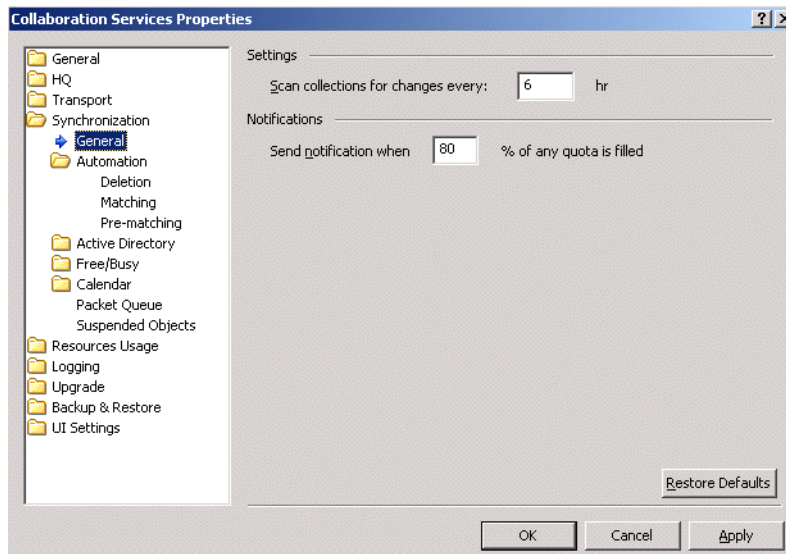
Collaboration Services Properties

?

General
HQ
Transport
Synchronization
General
Automation
Deletion
Matching
Pre-matching
Active Directory
Free/Busy
Calendar
Packet Queue
Suspended Objects
Resources Usage
Logging
Upgrade
Backup & Restore
UI Settings

Settings

Scan collections for changes every: 6 hr

Notifications

Send notification when 80 % of any quota is filled

Restore Defaults

OK Cancel Apply